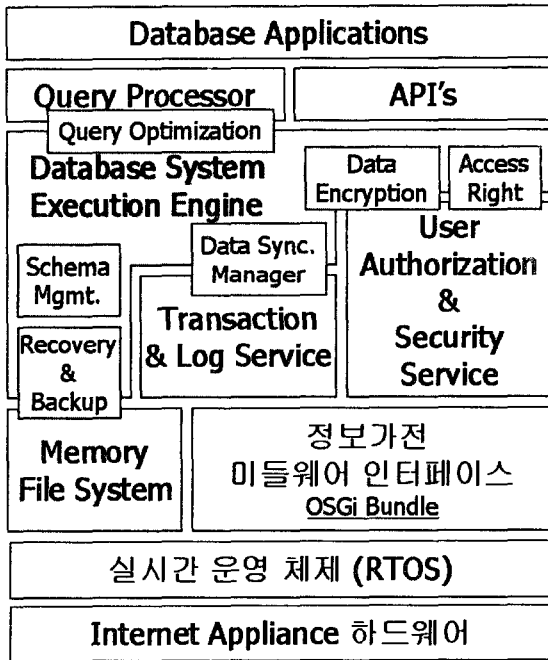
Database Applications

Query Processor

API's

Query Optimization

Database System Execution Engine

Data Encryption

Access Right

User Authorization & Security Service

Data Sync. Manager

Schema Mgmt.

Transaction & Log Service

Recovery & Backup

Memory File System

정보가전 미들웨어 인터페이스 OSGi Bundle

실시간 운영 체제 (RTOS)

Internet Appliance 하드웨어